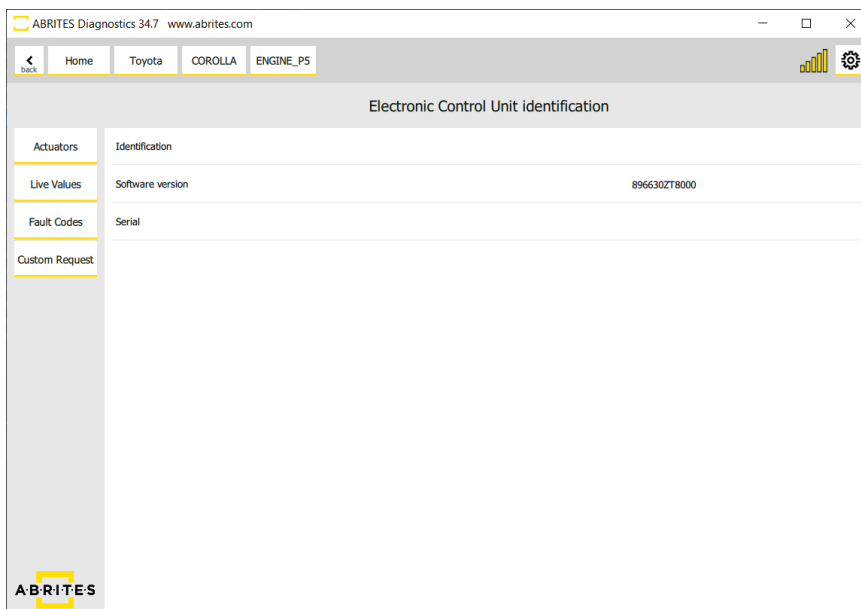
ABRITES Diagnostics 34.7 www.abrites.com

back
Home
Toyota
COROLLA
ENGINE_P5

Electronic Control Unit identification

Actuators
Live Values
Fault Codes
Custom Request

| | |
|---|---|
| Identification | |
| Software version | 896630ZT8000 |
| Serial | |

A·B·R·I·T·E·S